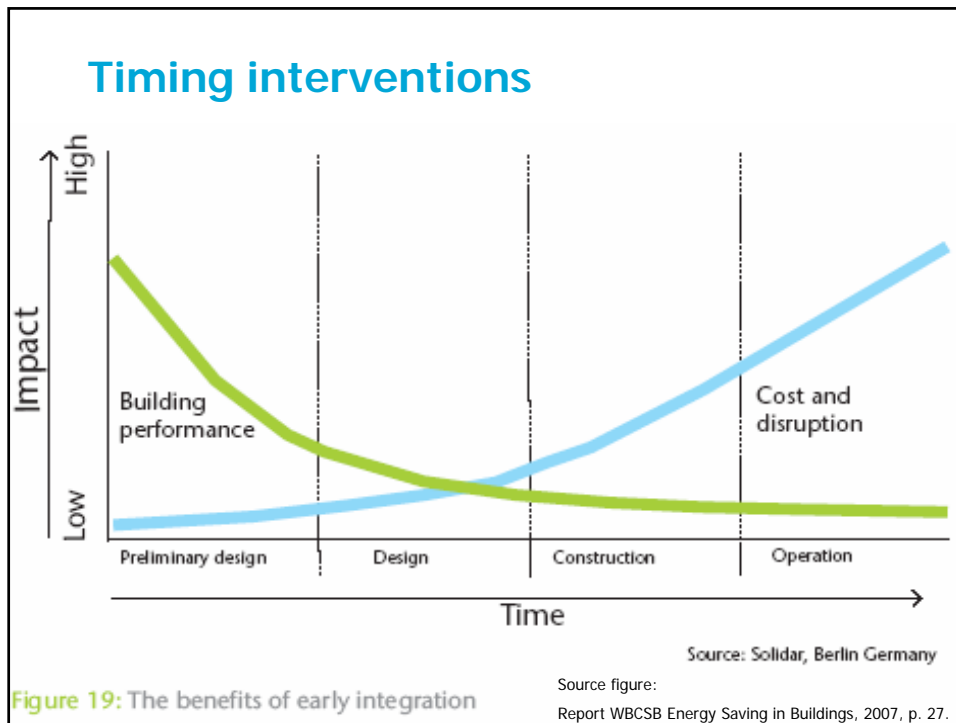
Timing interventions

Impact

High

Low

Building performance

Cost and disruption

Preliminary design

Design

Construction

Operation

Time

Source: Solidar, Berlin Germany

Figure 19: The benefits of early integration

Source figure:
Report WBCSB Energy Saving in Buildings, 2007, p. 27.